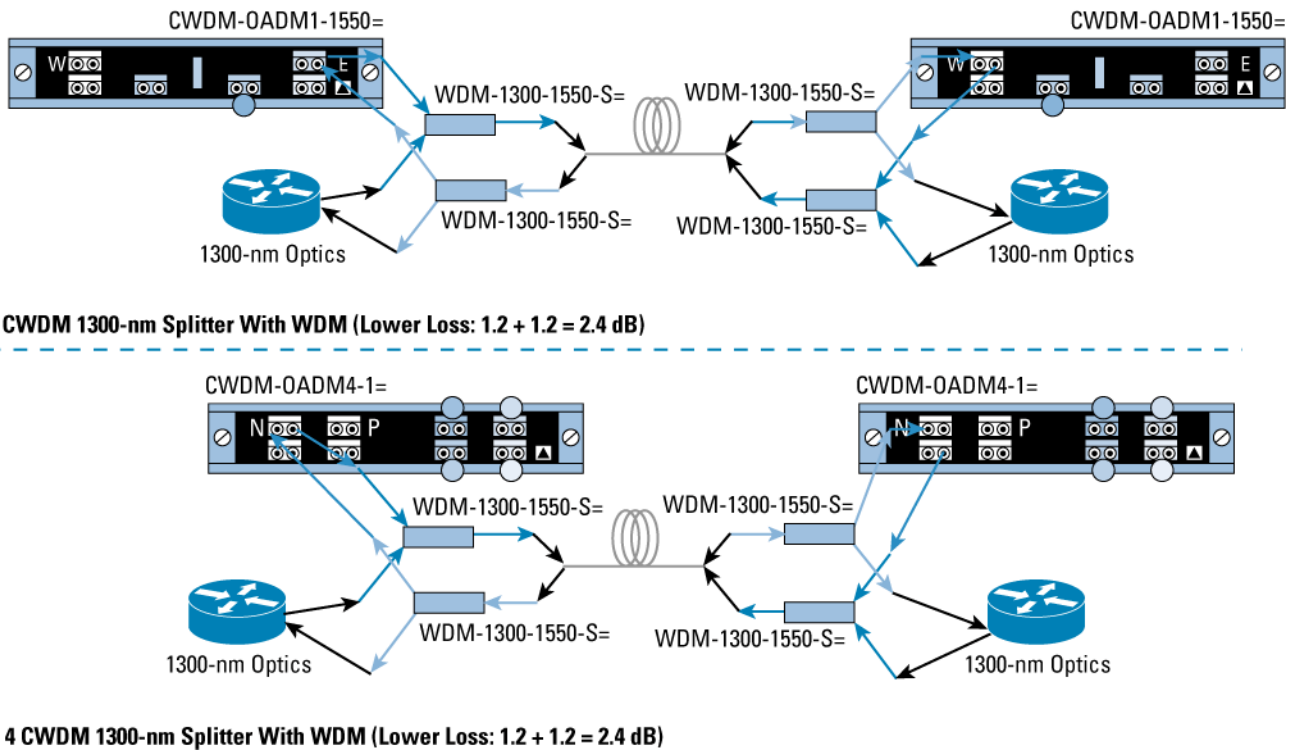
CWDM-OADM1-1550=

W

E

WDM-1300-1550-S=

WDM-1300-1550-S=

1300-nm Optics

CWDM-OADM1-1550=

W

E

WDM-1300-1550-S=

WDM-1300-1550-S=

1300-nm Optics

CWDM 1300-nm Splitter With WDM (Lower Loss: 1.2 + 1.2 = 2.4 dB)

CWDM-OADM4-1=

N

P

WDM-1300-1550-S=

WDM-1300-1550-S=

1300-nm Optics

CWDM-OADM4-1=

N

P

WDM-1300-1550-S=

WDM-1300-1550-S=

1300-nm Optics

4 CWDM 1300-nm Splitter With WDM (Lower Loss: 1.2 + 1.2 = 2.4 dB)